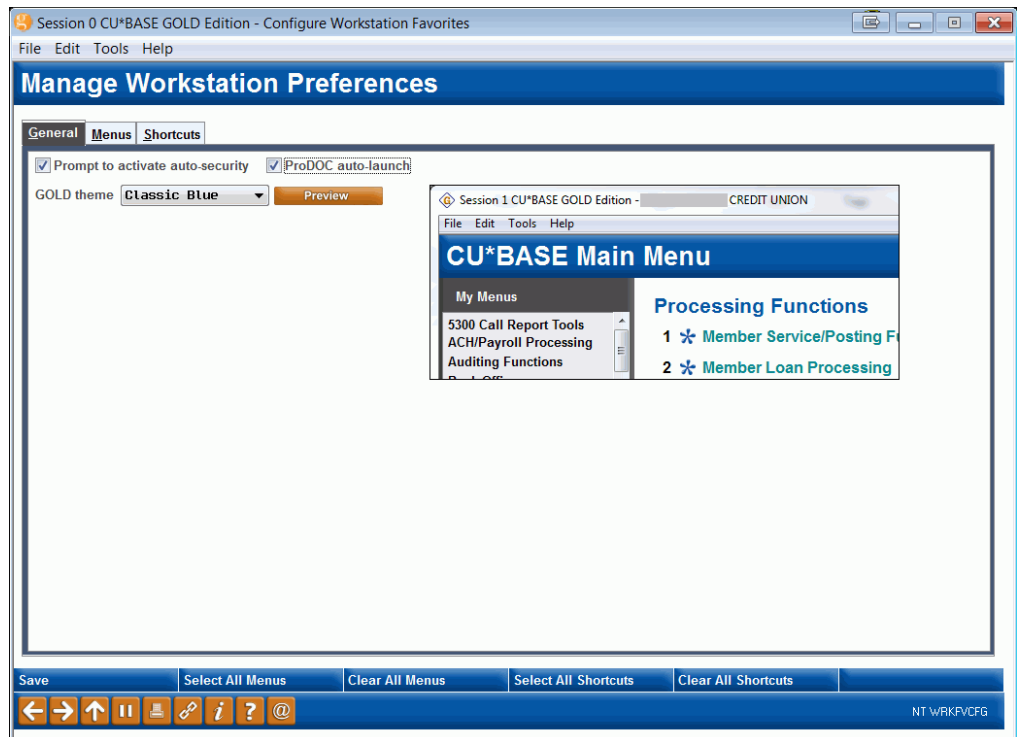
Session 0 CU*BASE GOLD Edition - Configure Workstation Favorites

File Edit Tools Help

Manage Workstation Preferences

General Menus Shortcuts

Prompt to activate auto-security ProDOC auto-launch

GOLD theme Classic Blue Preview

Session 1 CU*BASE GOLD Edition - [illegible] CREDIT UNION

File Edit Tools Help

CU*BASE Main Menu

My Menus

5300 Call Report Tools
ACH/Payroll Processing
Auditing Functions

Processing Functions

1 Member Service/Posting F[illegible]

2 Member Loan Processing

Save Select All Menus Clear All Menus Select All Shortcuts Clear All Shortcuts

NT WRKFVCFG